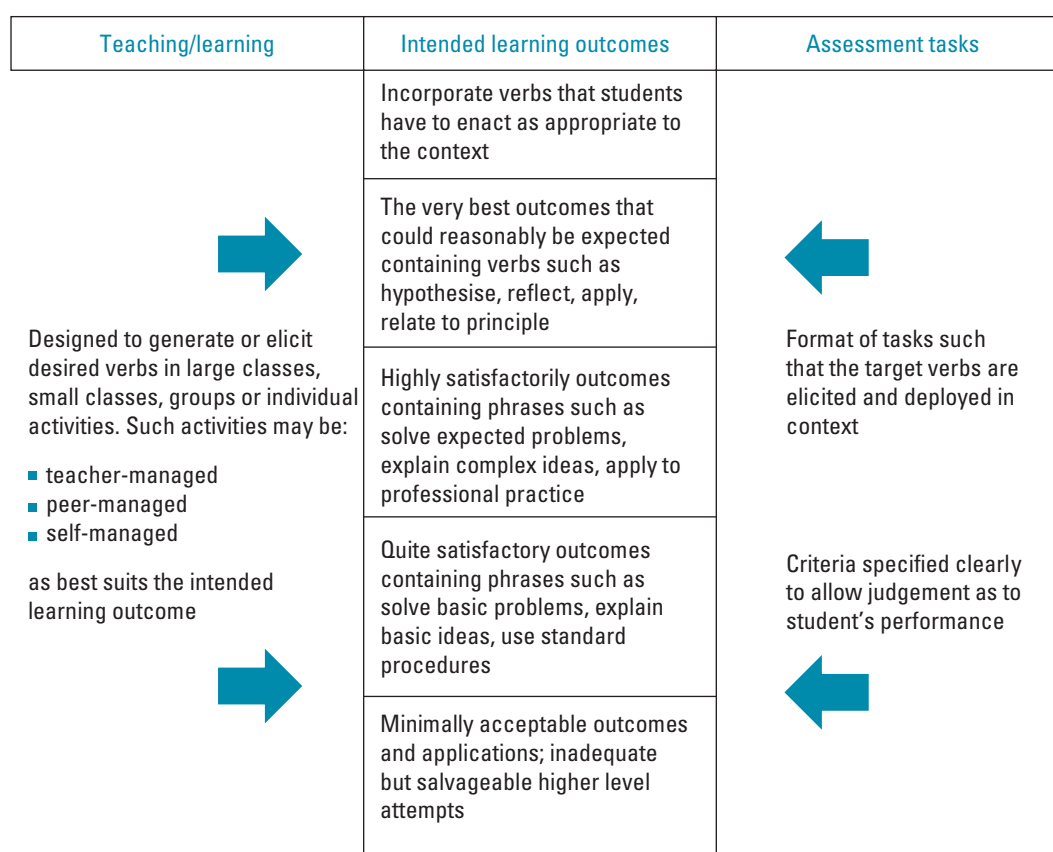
Teaching/learning

Intended learning outcomes

Assessment tasks

Incorporate verbs that students have to enact as appropriate to the context

The very best outcomes that could reasonably be expected containing verbs such as hypothesise, reflect, apply, relate to principle

Highly satisfactorily outcomes containing phrases such as solve expected problems, explain complex ideas, apply to professional practice

Quite satisfactory outcomes containing phrases such as solve basic problems, explain basic ideas, use standard procedures

Minimally acceptable outcomes and applications; inadequate but salvageable higher level attempts

Designed to generate or elicit desired verbs in large classes, small classes, groups or individual activities. Such activities may be:

- teacher-managed
- peer-managed
- self-managed

as best suits the intended learning outcome

Format of tasks such that the target verbs are elicited and deployed in context

Criteria specified clearly to allow judgement as to student's performance